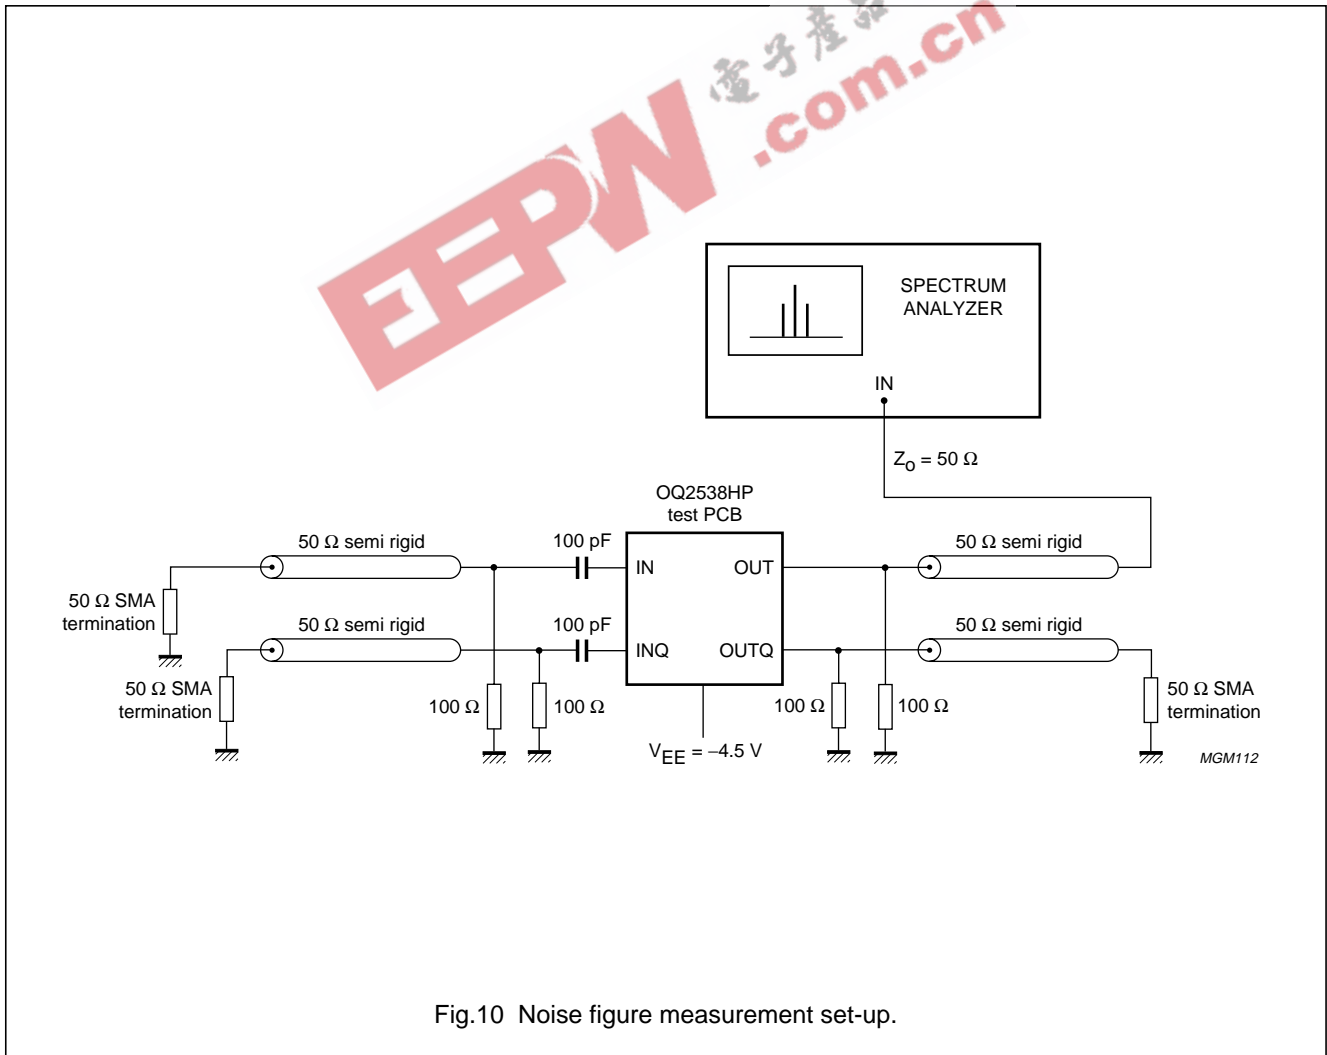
EEPW 电子产品 .com.cn

SPECTRUM ANALYZER

IN

$Z_o$ = 50 Ω

OQ2538HP test PCB

50 Ω semi rigid

100 pF

IN

OUT

50 Ω semi rigid

50 Ω SMA termination

50 Ω semi rigid

100 pF

INQ

OUTQ

50 Ω semi rigid

50 Ω SMA termination

100 Ω

100 Ω

100 Ω

100 Ω

50 Ω SMA termination

$V_{EE}$ = −4.5 V

MGM112

Fig.10 Noise figure measurement set-up.